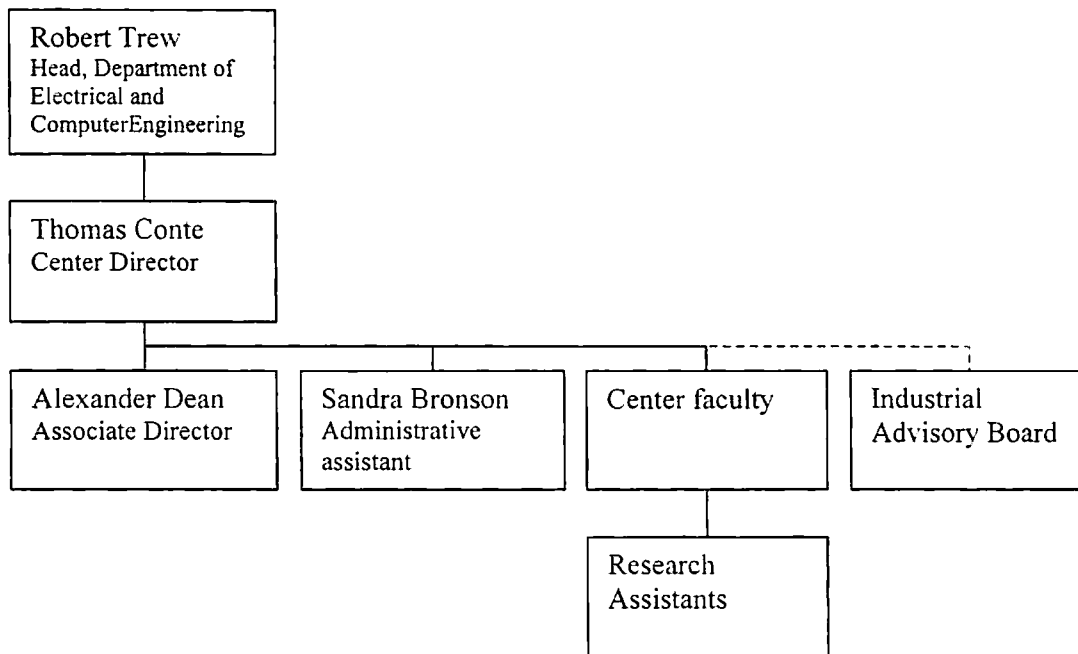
Robert Trew
Head, Department of Electrical and ComputerEngineering

Thomas Conte
Center Director

Alexander Dean
Associate Director

Sandra Bronson
Administrative assistant

Center faculty

Industrial Advisory Board

Research Assistants